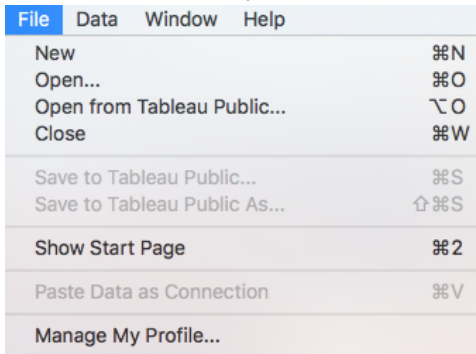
File Data Window Help

New ⌘N
Open... ⌘O
Open from Tableau Public... ⌥O
Close ⌘W

Save to Tableau Public... ⌘S
Save to Tableau Public As... ⇧⌘S

Show Start Page ⌘2

Paste Data as Connection ⌘V

Manage My Profile...